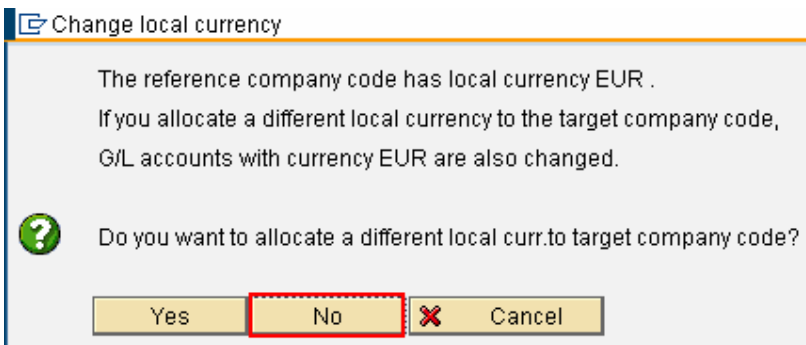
Change local currency

The reference company code has local currency EUR .
If you allocate a different local currency to the target company code,
G/L accounts with currency EUR are also changed.

Do you want to allocate a different local curr.to target company code?

Yes
No
Cancel